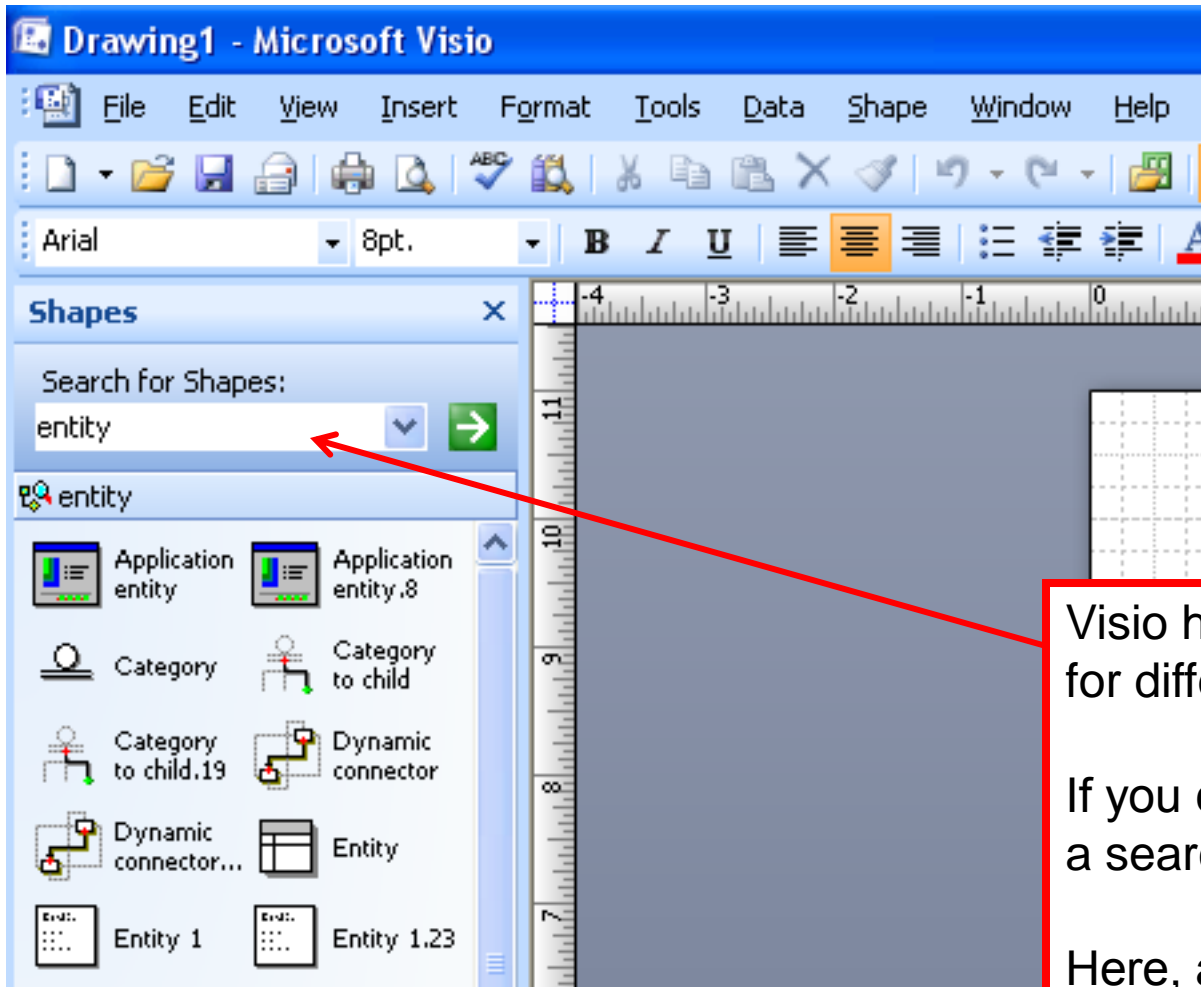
Drawing1 - Microsoft Visio

File Edit View Insert Format Tools Data Shape Window Help

Arial 8pt.

B I U

Shapes

Search for Shapes:

entity

entity

Application entity

Application entity.8

Category

Category to child

Category to child.19

Dynamic connector

Dynamic connector...

Entity

Entity 1

Entity 1.23

-4 -3 -2 -1 0

11 10 9 8 7

Visio h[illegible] for diff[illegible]

If you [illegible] a sear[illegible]

Here, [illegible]